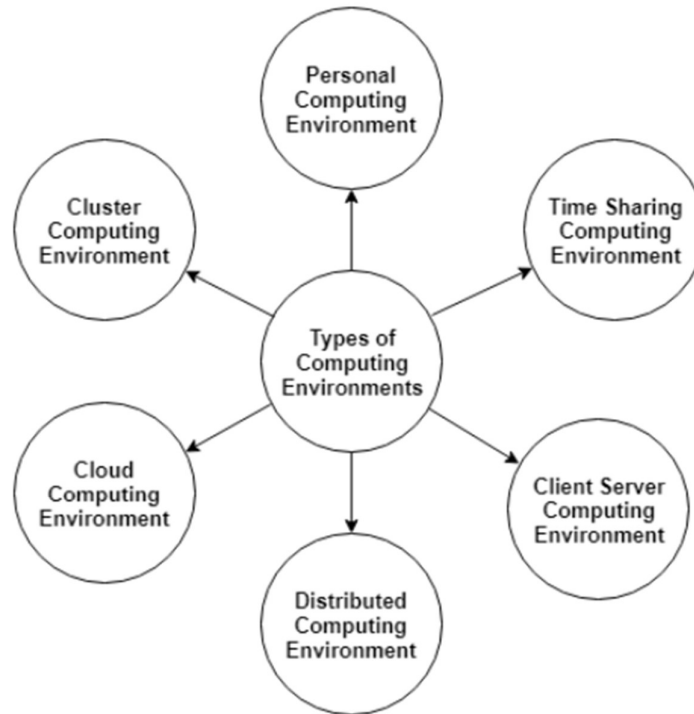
Personal Computing Environment

Cluster Computing Environment

Time Sharing Computing Environment

Types of Computing Environments

Cloud Computing Environment

Client Server Computing Environment

Distributed Computing Environment